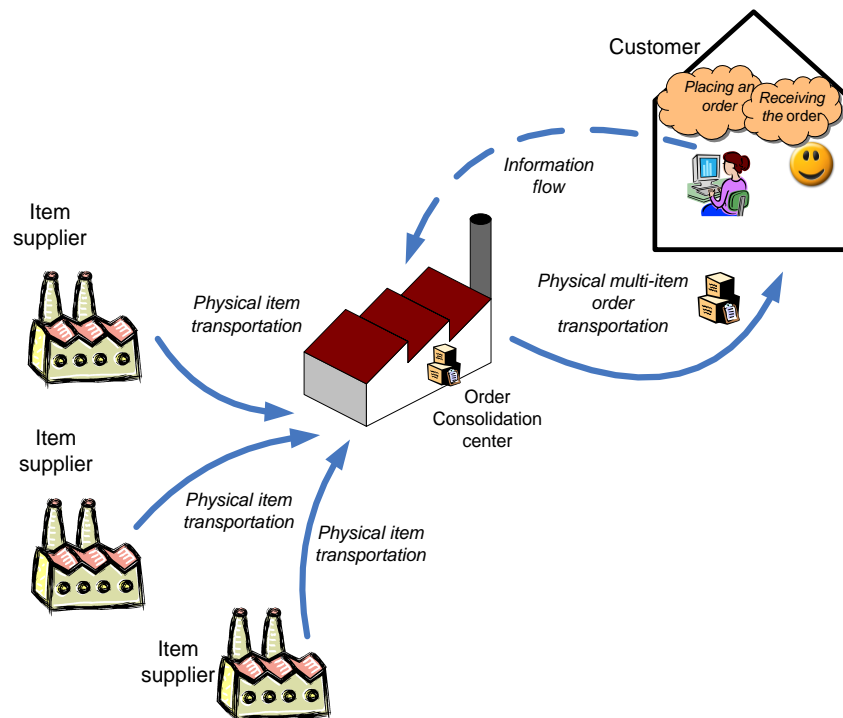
Customer

Placing an order

Receiving the order

Information flow

Item supplier

Physical item transportation

Physical multi-item order transportation

Order Consolidation center

Item supplier

Physical item transportation

Physical item transportation

Item supplier